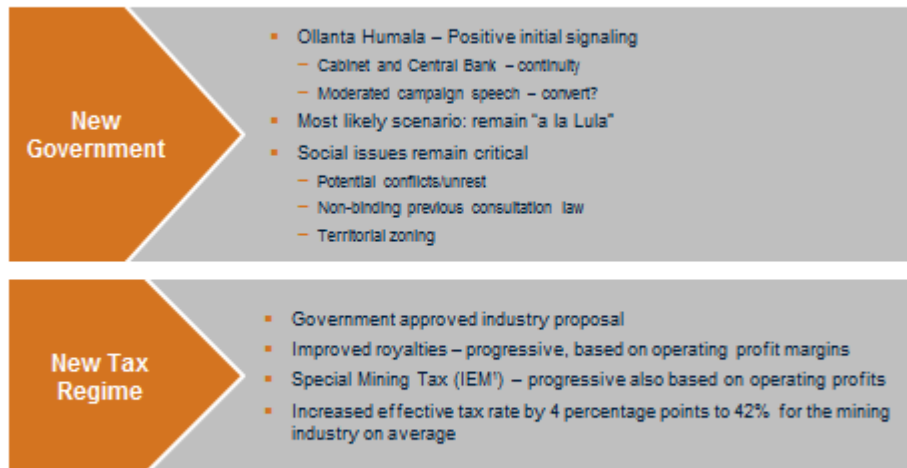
New Government

Ollanta Humala – Positive initial signaling
– Cabinet and Central Bank – continuity
– Moderated campaign speech – convert?
Most likely scenario: remain "a la Lula"
Social issues remain critical
– Potential conflicts/unrest
– Non-binding previous consultation law
– Territorial zoning

New Tax Regime

Government approved industry proposal
Improved royalties – progressive, based on operating profit margins
Special Mining Tax (IEM¹) – progressive also based on operating profits
Increased effective tax rate by 4 percentage points to 42% for the mining industry on average